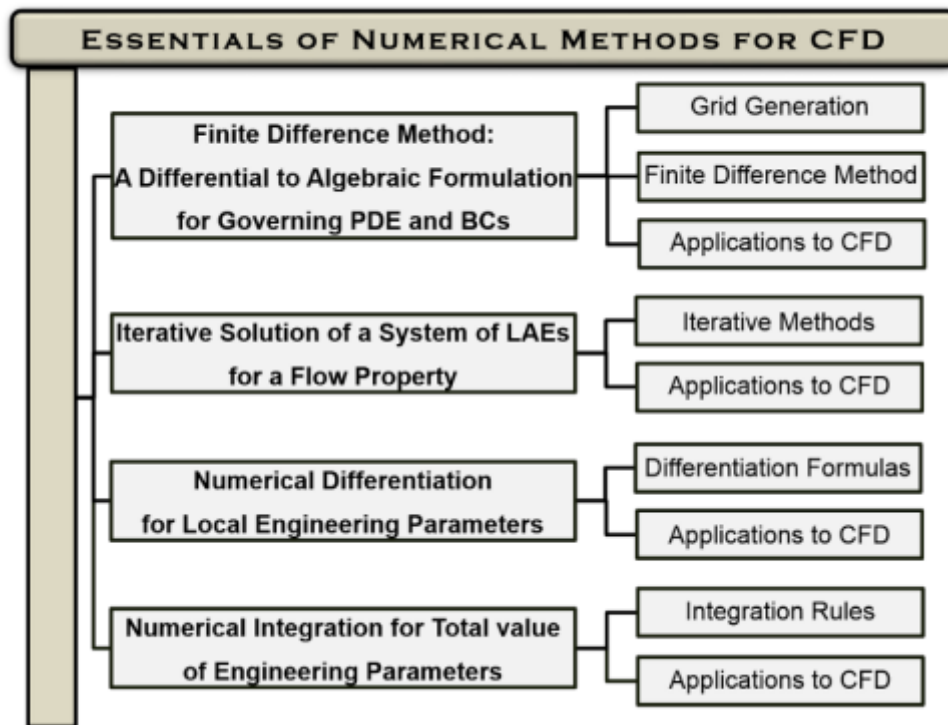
ESSENTIALS OF NUMERICAL METHODS FOR CFD

Finite Difference Method: A Differential to Algebraic Formulation for Governing PDE and BCs

Grid Generation

Finite Difference Method

Applications to CFD

Iterative Solution of a System of LAEs for a Flow Property

Iterative Methods

Applications to CFD

Numerical Differentiation for Local Engineering Parameters

Differentiation Formulas

Applications to CFD

Numerical Integration for Total value of Engineering Parameters

Integration Rules

Applications to CFD